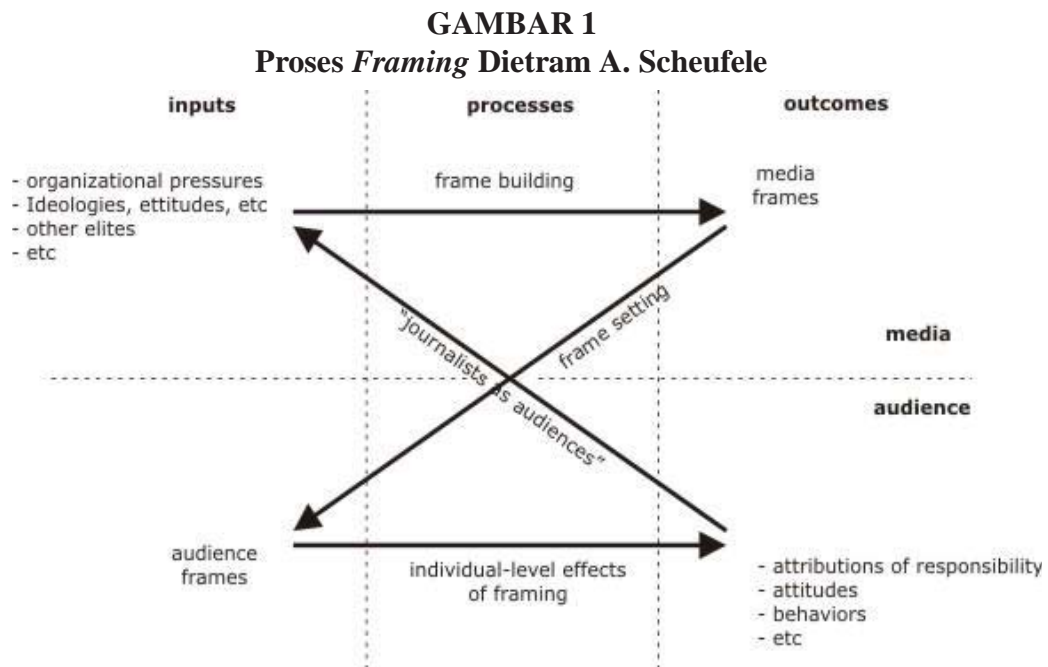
**GAMBAR 1**
**Proses *Framing* Dietram A. Scheufele**

inputs

processes

outcomes

- organizational pressures
- Ideologies, ettitudes, etc
- other elites
- etc

frame building

media frames

"journalists as audiences"

frame setting

media

audience

audience frames

individual-level effects of framing

- attributions of responsibility
- attitudes
- behaviors
- etc